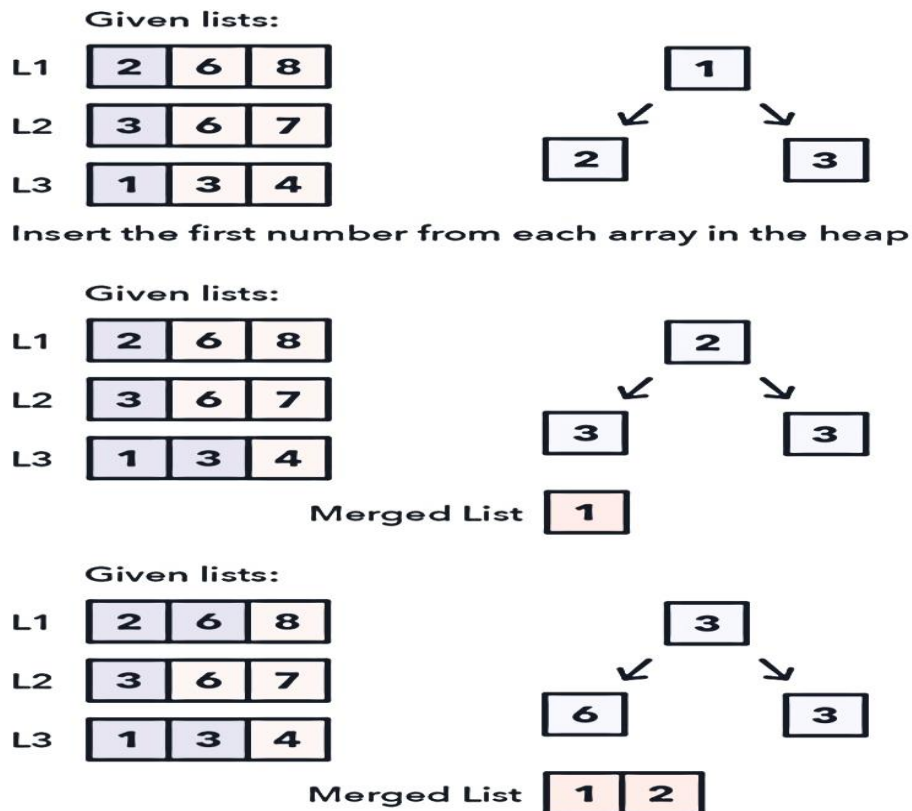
Given lists:

| L1 | 2 | 6 | 8 |
|---|---|---|---|
| L2 | 3 | 6 | 7 |
| L3 | 1 | 3 | 4 |

1
2 3

Insert the first number from each array in the heap

Given lists:

| L1 | 2 | 6 | 8 |
|---|---|---|---|
| L2 | 3 | 6 | 7 |
| L3 | 1 | 3 | 4 |

2
3 3

Merged List 1

Given lists:

| L1 | 2 | 6 | 8 |
|---|---|---|---|
| L2 | 3 | 6 | 7 |
| L3 | 1 | 3 | 4 |

3
6 3

Merged List 1 2